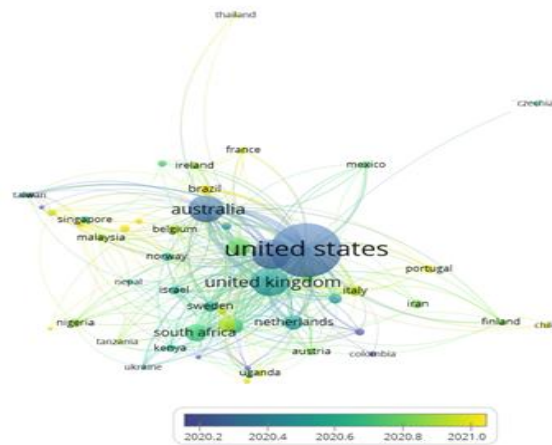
thailand

czechia

france

ireland

mexico

brazil

taiwan

australia

singapore

belgium

malaysia

united states

norway

portugal

nepal

israel

united kingdom

italy

iran

sweden

nigeria

south africa

netherlands

finland

chi

tanzania

kenya

austria

colombia

ukraine

uganda

2020.2 2020.4 2020.6 2020.8 2021.0